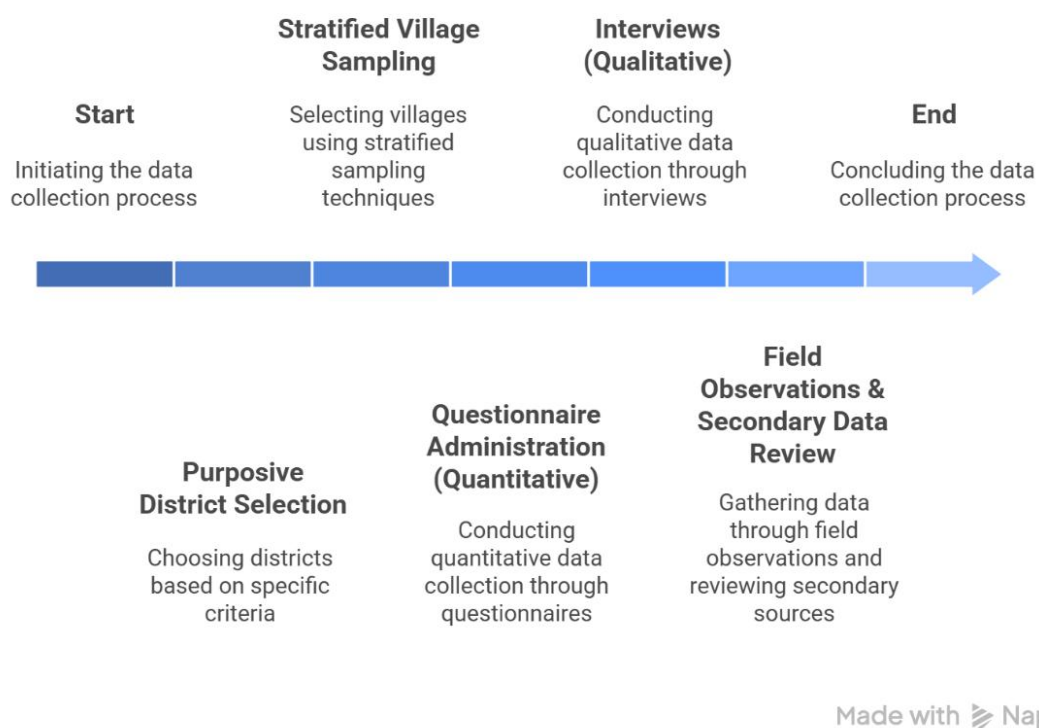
Start

Initiating the data collection process

Purposive District Selection

Choosing districts based on specific criteria

Stratified Village Sampling

Selecting villages using stratified sampling techniques

Questionnaire Administration (Quantitative)

Conducting quantitative data collection through questionnaires

Interviews (Qualitative)

Conducting qualitative data collection through interviews

Field Observations & Secondary Data Review

Gathering data through field observations and reviewing secondary sources

End

Concluding the data collection process

Made with Na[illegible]